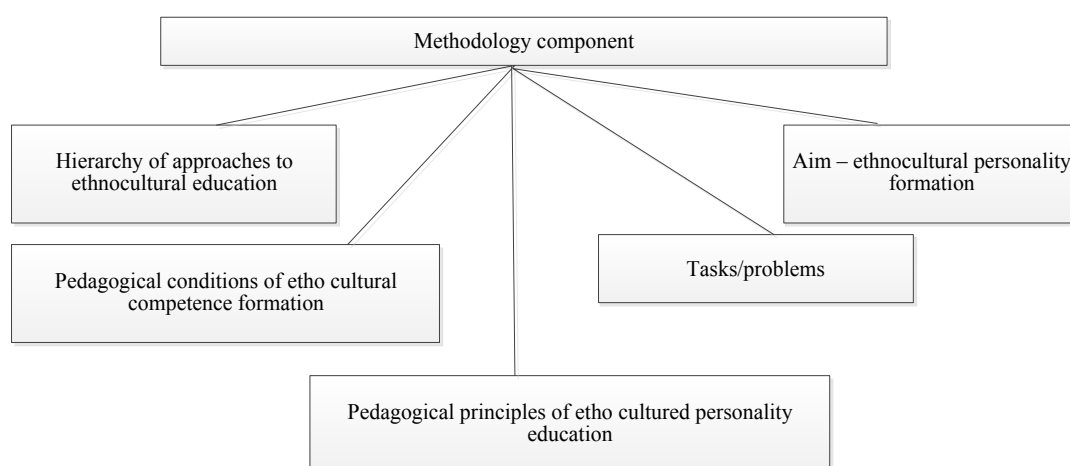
Methodology component

Hierarchy of approaches to ethnocultural education

Aim – ethnocultural personality formation

Pedagogical conditions of etho cultural competence formation

Tasks/problems

Pedagogical principles of etho cultured personality education